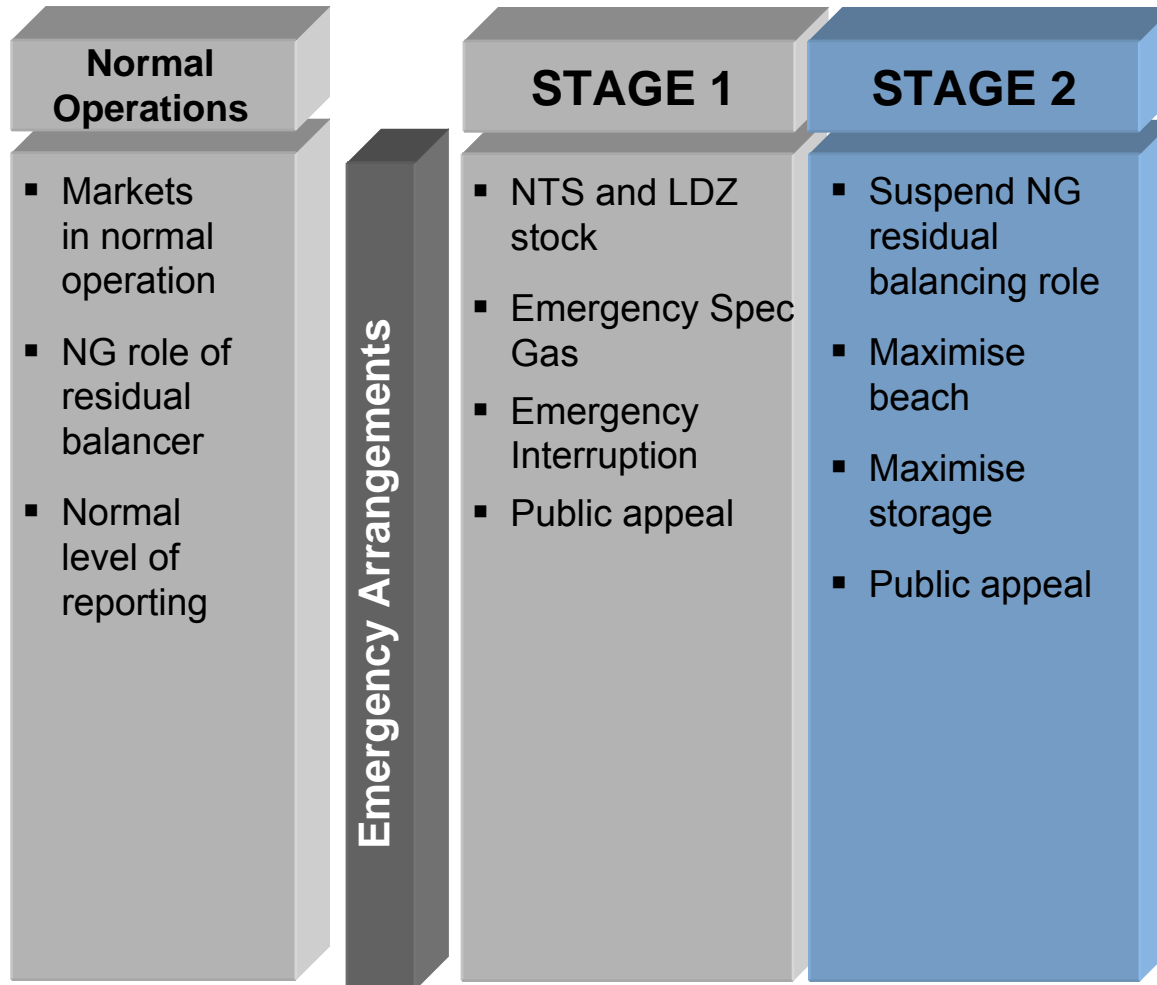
Normal Operations

▪ Markets in normal operation

▪ NG role of residual balancer

▪ Normal level of reporting

Emergency Arrangements

STAGE 1

▪ NTS and LDZ stock

▪ Emergency Spec Gas

▪ Emergency Interruption

▪ Public appeal

STAGE 2

▪ Suspend NG residual balancing role

▪ Maximise beach

▪ Maximise storage

▪ Public appeal